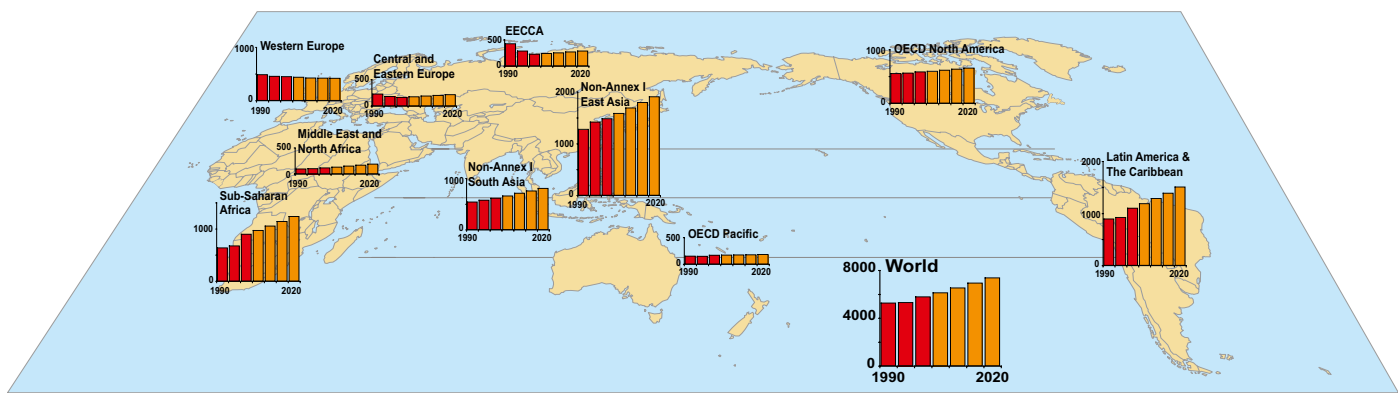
1000 Western Europe
0
1990 2020

500 Central and Eastern Europe
0
1990 2020

500 EECCA
0
1990 2020

1000 OECD North America
0
1990 2020

Non-Annex I East Asia
1000
0
1990 2020

500 Middle East and North Africa
0
1990 2020

Non-Annex I South Asia
1000
0
1990 2020

Sub-Saharan Africa
1000
0
1990 2020

500 OECD Pacific
0
1990 2020

2000 Latin America & The Caribbean
1000
0
1990 2020

8000 World
4000
0
1990 2020